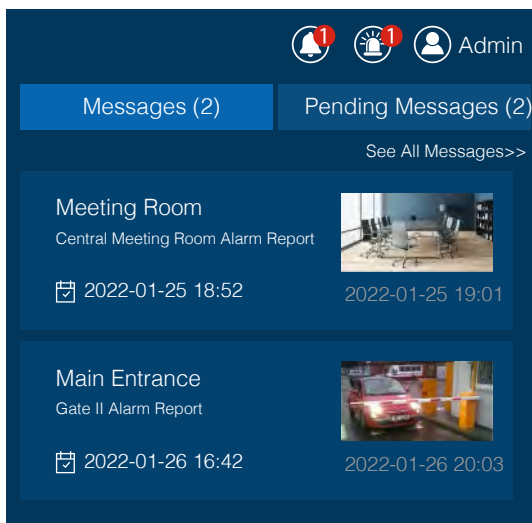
1 1 Admin

Messages (2)

Pending Messages (2)

See All Messages>>

Meeting Room
Central Meeting Room Alarm Report

2022-01-25 18:52

2022-01-25 19:01

Main Entrance
Gate II Alarm Report

2022-01-26 16:42

2022-01-26 20:03